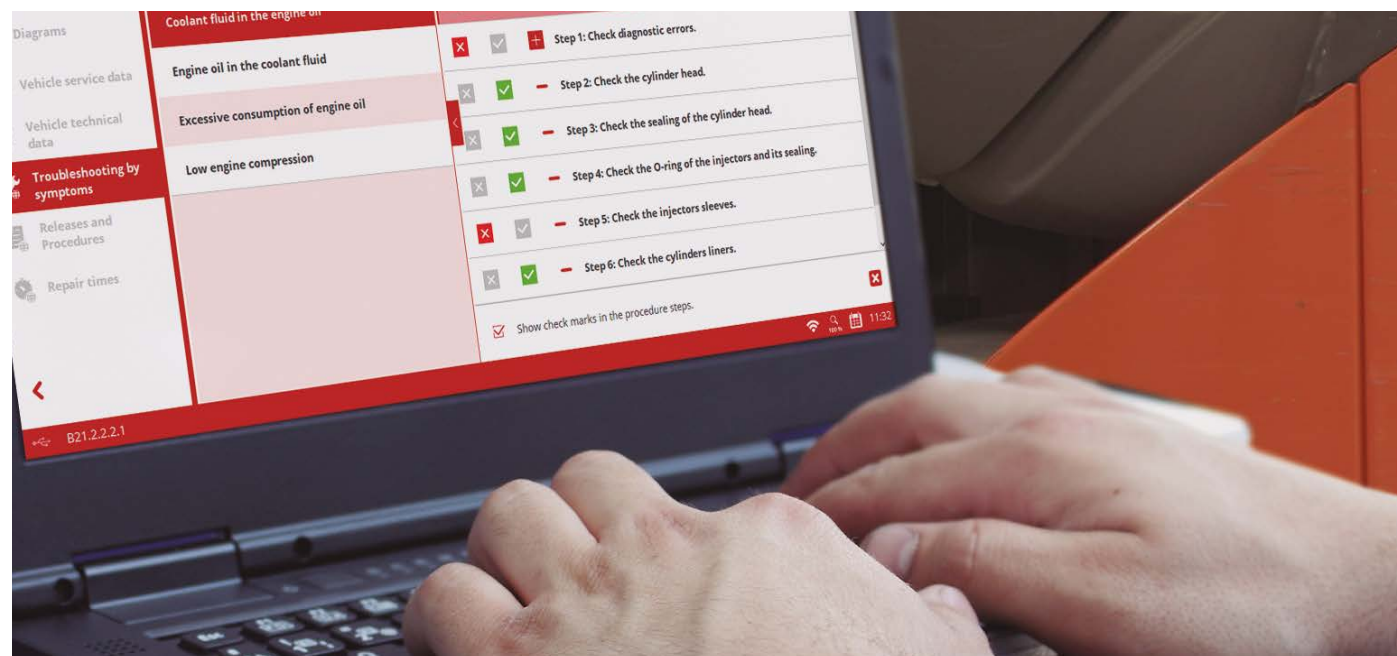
Diagrams

Vehicle service data

Vehicle technical data

Troubleshooting by symptoms

Releases and Procedures

Repair times

B21.2.2.2.1

Coolant fluid in the engine oil

Engine oil in the coolant fluid

Excessive consumption of engine oil

Low engine compression

Step 1: Check diagnostic errors.

Step 2: Check the cylinder head.

Step 3: Check the sealing of the cylinder head.

Step 4: Check the O-ring of the injectors and its sealing.

Step 5: Check the injectors sleeves.

Step 6: Check the cylinders liners.

Show check marks in the procedure steps.

100 %

11:32